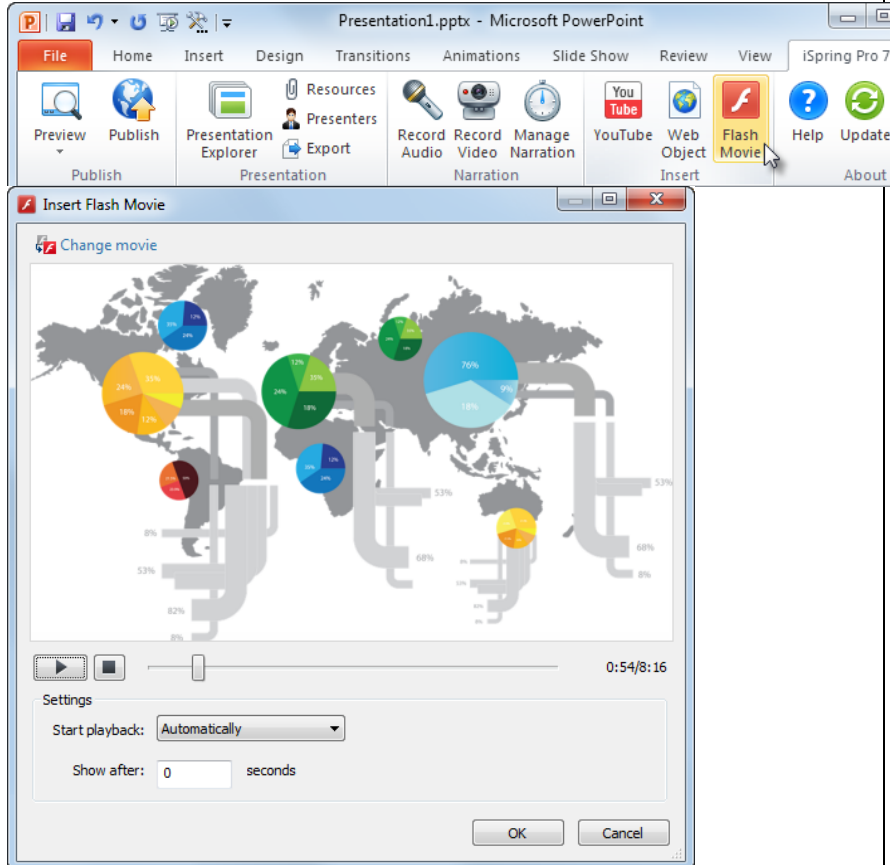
Presentation1.pptx - Microsoft PowerPoint

File Home Insert Design Transitions Animations Slide Show Review View iSpring Pro 7

Preview Publish
Publish

Presentation Explorer
Resources
Presenters
Export
Presentation

Record Audio Record Video Manage Narration
Narration

You Tube
YouTube Web Object Flash Movie
Insert

Help Update
About

Insert Flash Movie

Change movie

33% 12% 24%
12% 33% 24% 18%
76% 9% 18%
24% 33% 18% 12%
33% 12% 24%
33% 24% 18%
53% 53%
8% 53% 68% 68% 8%
82% 8%

0:54/8:16

Settings
Start playback: Automatically
Show after: 0 seconds

OK Cancel